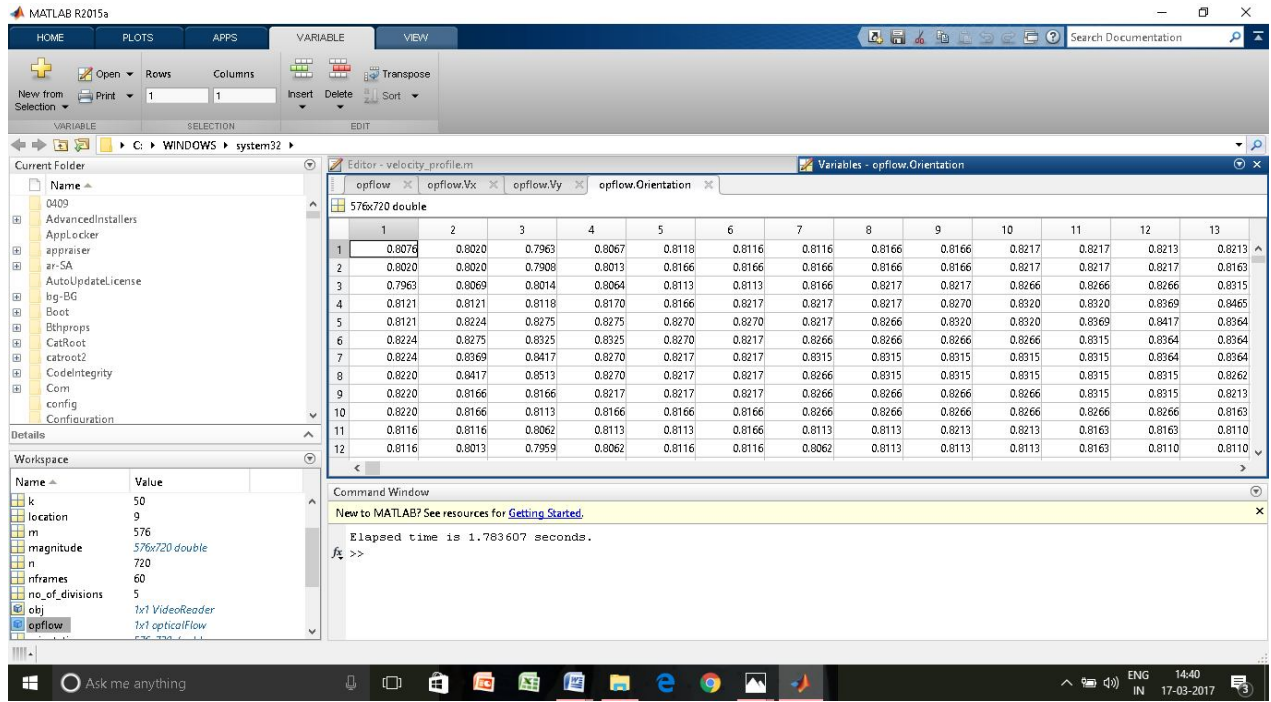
MATLAB R2015a

HOME PLOTS APPS VARIABLE VIEW

Search Documentation

New from Selection Open Print Rows 1 Columns 1 Insert Delete Transpose Sort

VARIABLE SELECTION EDIT

C: ▸ WINDOWS ▸ system32 ▸

Current Folder

Name

0409
AdvancedInstallers
AppLocker
appraiser
ar-SA
AutoUpdateLicense
bg-BG
Boot
Bthprops
CatRoot
catroot2
CodeIntegrity
Com
config
Configuration

Details

Workspace

| Name | Value |
|---|---|
| k | 50 |
| location | 9 |
| m | 576 |
| magnitude | 576x720 double |
| n | 720 |
| nframes | 60 |
| no_of_divisions | 5 |
| obj | 1x1 VideoReader |
| opflow | 1x1 opticalFlow |

Editor - velocity_profile.m

Variables - opflow.Orientation

opflow opflow.Vx opflow.Vy opflow.Orientation

576x720 double

| | 1 | 2 | 3 | 4 | 5 | 6 | 7 | 8 | 9 | 10 | 11 | 12 | 13 |
|---|---|---|---|---|---|---|---|---|---|---|---|---|---|
| 1 | 0.8076 | 0.8020 | 0.7963 | 0.8067 | 0.8118 | 0.8116 | 0.8116 | 0.8166 | 0.8166 | 0.8217 | 0.8217 | 0.8213 | 0.8213 |
| 2 | 0.8020 | 0.8020 | 0.7908 | 0.8013 | 0.8166 | 0.8166 | 0.8166 | 0.8166 | 0.8166 | 0.8217 | 0.8217 | 0.8217 | 0.8163 |
| 3 | 0.7963 | 0.8069 | 0.8014 | 0.8064 | 0.8113 | 0.8113 | 0.8166 | 0.8217 | 0.8217 | 0.8266 | 0.8266 | 0.8266 | 0.8315 |
| 4 | 0.8121 | 0.8121 | 0.8118 | 0.8170 | 0.8166 | 0.8217 | 0.8217 | 0.8217 | 0.8270 | 0.8320 | 0.8320 | 0.8369 | 0.8465 |
| 5 | 0.8121 | 0.8224 | 0.8275 | 0.8275 | 0.8270 | 0.8270 | 0.8217 | 0.8266 | 0.8320 | 0.8320 | 0.8369 | 0.8417 | 0.8364 |
| 6 | 0.8224 | 0.8275 | 0.8325 | 0.8325 | 0.8270 | 0.8217 | 0.8266 | 0.8266 | 0.8266 | 0.8266 | 0.8315 | 0.8364 | 0.8364 |
| 7 | 0.8224 | 0.8369 | 0.8417 | 0.8270 | 0.8217 | 0.8217 | 0.8315 | 0.8315 | 0.8315 | 0.8315 | 0.8315 | 0.8364 | 0.8364 |
| 8 | 0.8220 | 0.8417 | 0.8513 | 0.8270 | 0.8217 | 0.8217 | 0.8266 | 0.8315 | 0.8315 | 0.8315 | 0.8315 | 0.8315 | 0.8262 |
| 9 | 0.8220 | 0.8166 | 0.8166 | 0.8217 | 0.8217 | 0.8217 | 0.8266 | 0.8266 | 0.8266 | 0.8266 | 0.8315 | 0.8315 | 0.8213 |
| 10 | 0.8220 | 0.8166 | 0.8113 | 0.8166 | 0.8166 | 0.8166 | 0.8266 | 0.8266 | 0.8266 | 0.8266 | 0.8266 | 0.8266 | 0.8163 |
| 11 | 0.8116 | 0.8116 | 0.8062 | 0.8113 | 0.8113 | 0.8166 | 0.8113 | 0.8113 | 0.8213 | 0.8213 | 0.8163 | 0.8163 | 0.8110 |
| 12 | 0.8116 | 0.8013 | 0.7959 | 0.8062 | 0.8116 | 0.8116 | 0.8062 | 0.8113 | 0.8113 | 0.8113 | 0.8163 | 0.8110 | 0.8110 |

Command Window

New to MATLAB? See resources for Getting Started.

Elapsed time is 1.783607 seconds.
$f_x$ >>

Ask me anything

ENG IN 14:40 17-03-2017